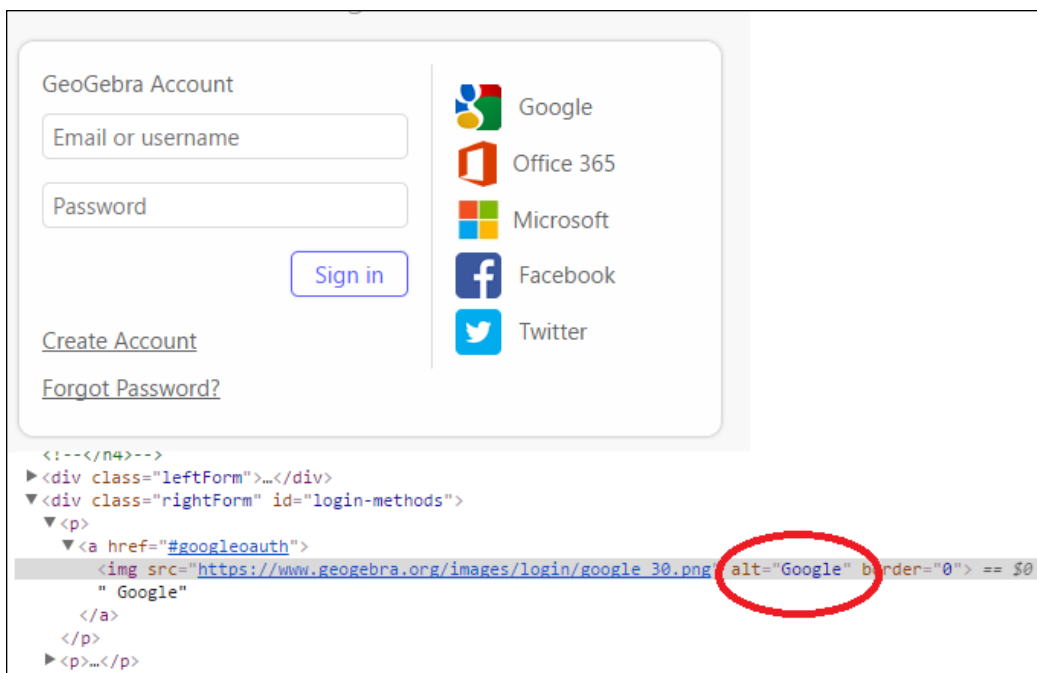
GeoGebra Account

Email or username

Password

Sign in

Create Account

Forgot Password?

Google

Office 365

Microsoft

Facebook

Twitter

<!--</h4>-->
▶<div class="leftForm">…</div>
▼<div class="rightForm" id="login-methods">
▼<p>
▼<a href="#googleoauth">
<img src="https://www.geogebra.org/images/login/google_30.png" alt="Google" border="0"> == $0
" Google"
</a>
</p>
▶<p>…</p>